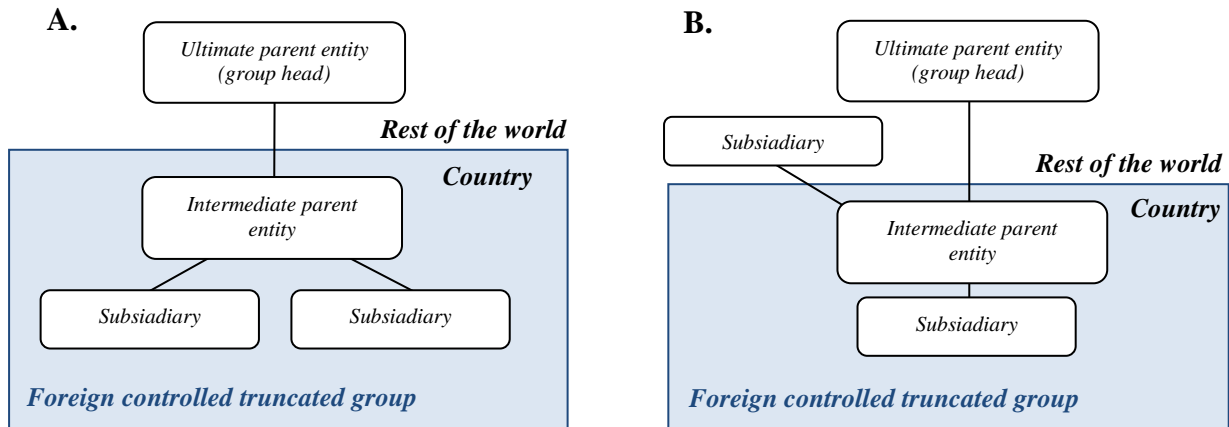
A.

Ultimate parent entity (group head)

Rest of the world

Country

Intermediate parent entity

Subsiadiary

Subsiadiary

Foreign controlled truncated group

B.

Ultimate parent entity (group head)

Subsiadiary

Rest of the world

Country

Intermediate parent entity

Subsiadiary

Foreign controlled truncated group